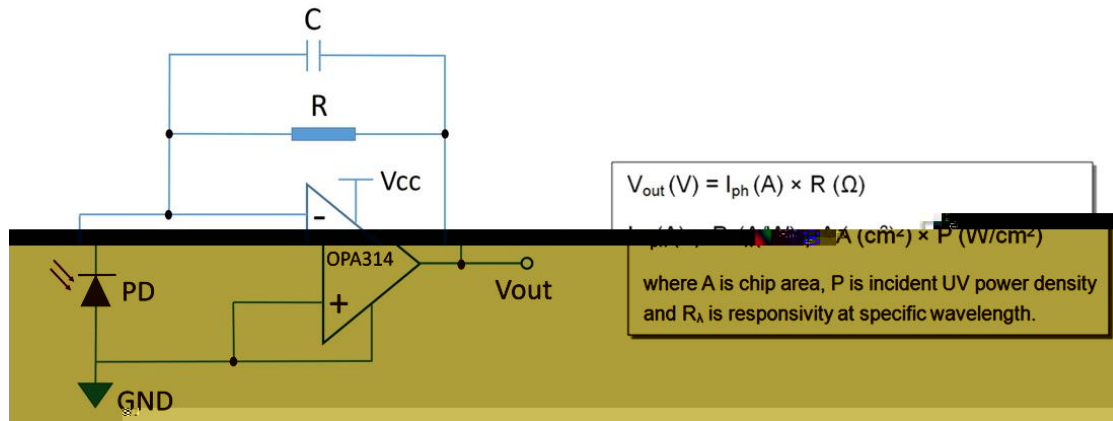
C

R

Vcc

-

OPA314

+

PD

Vout

GND

$V_{out}$ (V) = $I_{ph}$ (A) × R (Ω)

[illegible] A ($cm^2$) × P ($W/cm^2$)

where A is chip area, P is incident UV power density and $R_\lambda$ is responsivity at specific wavelength.